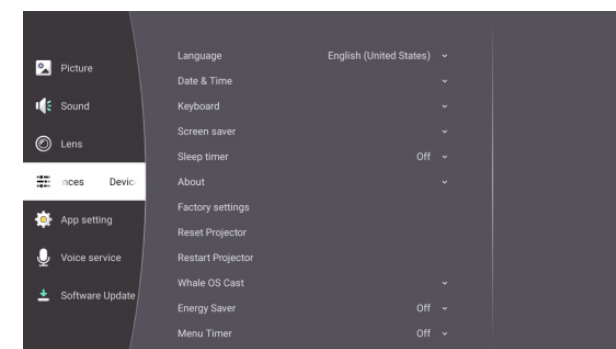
Picture
Sound
Lens
nces Devic
App setting
Voice service
Software Update

Language English (United States)
Date & Time
Keyboard
Screen saver
Sleep timer Off
About
Factory settings
Reset Projector
Restart Projector
Whale OS Cast
Energy Saver Off
Menu Timer Off